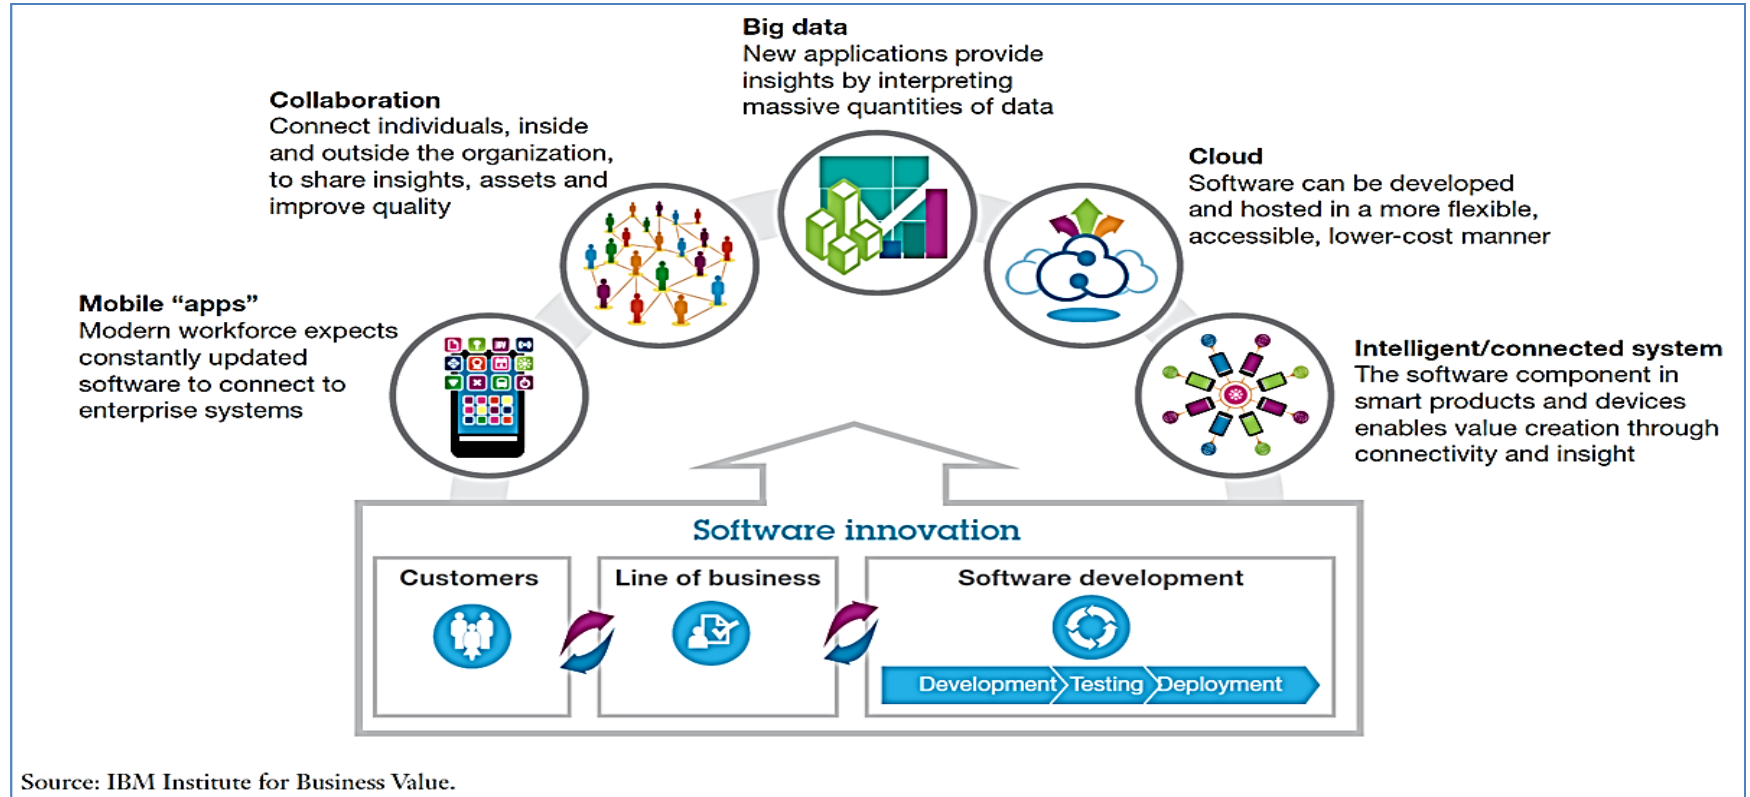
Big data
New applications provide insights by interpreting massive quantities of data

Collaboration
Connect individuals, inside and outside the organization, to share insights, assets and improve quality

Cloud
Software can be developed and hosted in a more flexible, accessible, lower-cost manner

Mobile "apps"
Modern workforce expects constantly updated software to connect to enterprise systems

Intelligent/connected system
The software component in smart products and devices enables value creation through connectivity and insight

Software innovation

Customers

Line of business

Software development

Development Testing Deployment

Source: IBM Institute for Business Value.